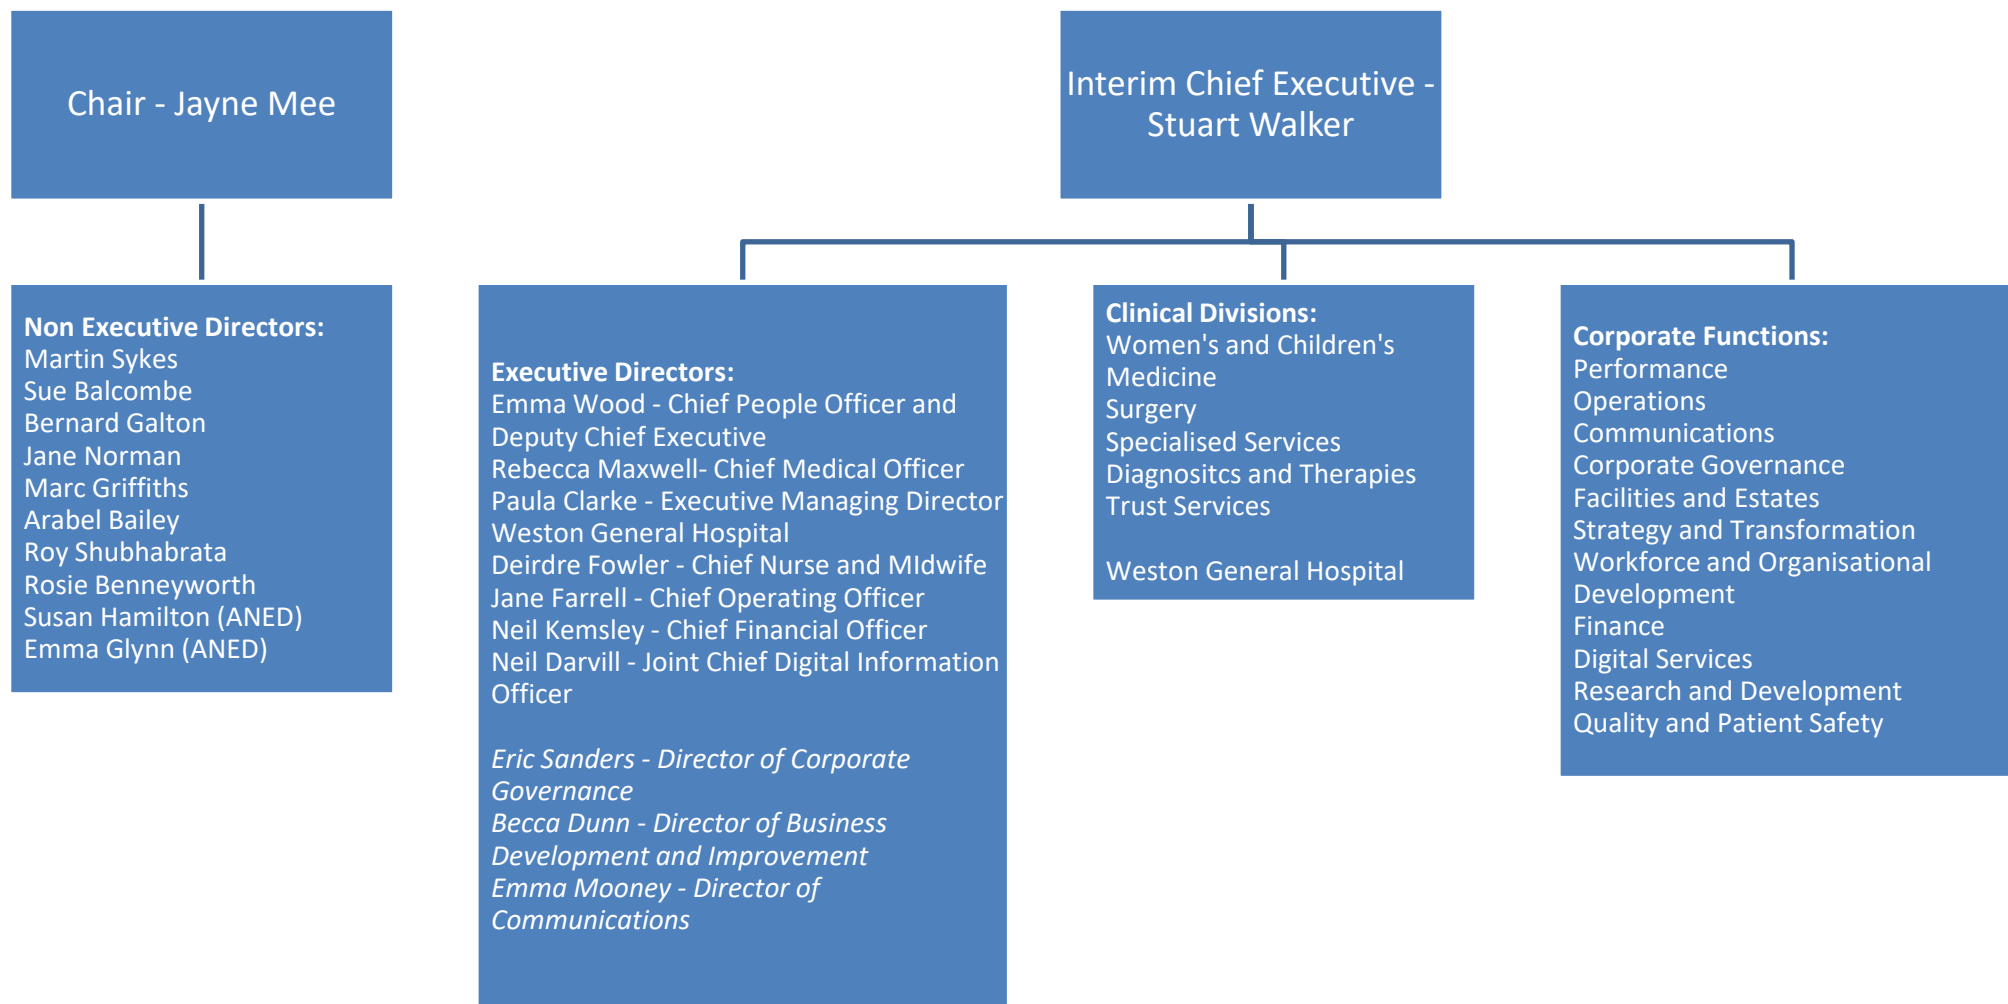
Chair - Jayne Mee

Interim Chief Executive - Stuart Walker

**Non Executive Directors:**
Martin Sykes
Sue Balcombe
Bernard Galton
Jane Norman
Marc Griffiths
Arabel Bailey
Roy Shubhabrata
Rosie Benneyworth
Susan Hamilton (ANED)
Emma Glynn (ANED)

**Executive Directors:**
Emma Wood - Chief People Officer and Deputy Chief Executive
Rebecca Maxwell- Chief Medical Officer
Paula Clarke - Executive Managing Director Weston General Hospital
Deirdre Fowler - Chief Nurse and MIdwife
Jane Farrell - Chief Operating Officer
Neil Kemsley - Chief Financial Officer
Neil Darvill - Joint Chief Digital Information Officer

*Eric Sanders - Director of Corporate Governance*
*Becca Dunn - Director of Business Development and Improvement*
*Emma Mooney - Director of Communications*

**Clinical Divisions:**
Women's and Children's
Medicine
Surgery
Specialised Services
Diagnositcs and Therapies
Trust Services

Weston General Hospital

**Corporate Functions:**
Performance
Operations
Communications
Corporate Governance
Facilities and Estates
Strategy and Transformation
Workforce and Organisational Development
Finance
Digital Services
Research and Development
Quality and Patient Safety